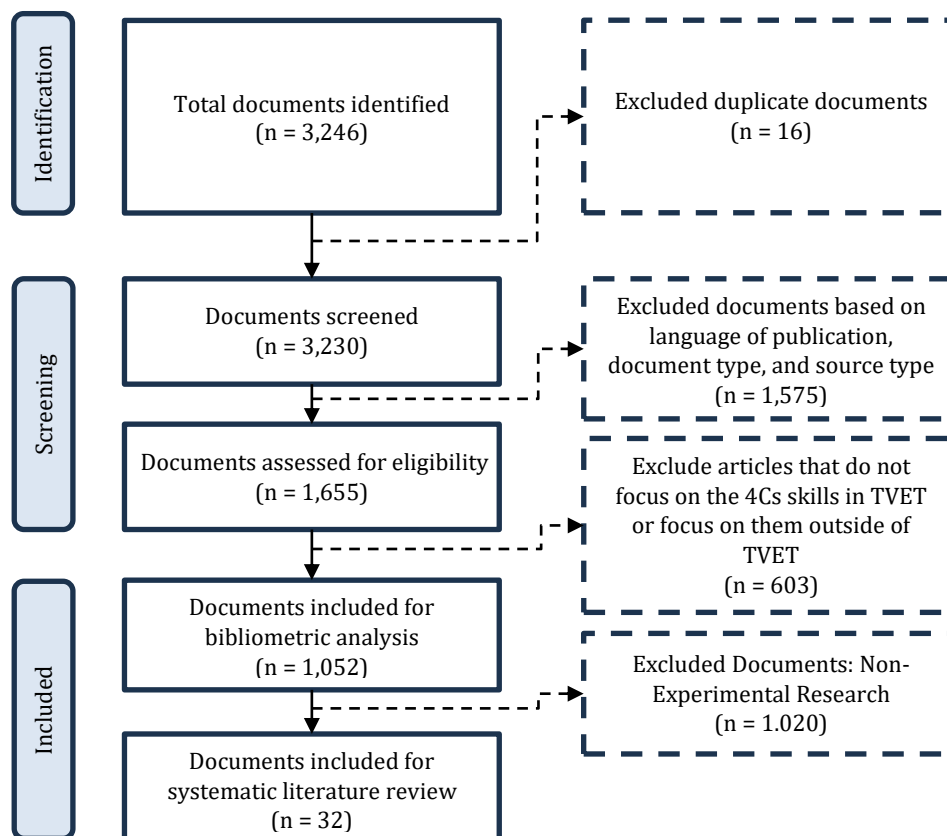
Identification

Total documents identified (n = 3,246)

Excluded duplicate documents (n = 16)

Screening

Documents screened (n = 3,230)

Excluded documents based on language of publication, document type, and source type (n = 1,575)

Documents assessed for eligibility (n = 1,655)

Exclude articles that do not focus on the 4Cs skills in TVET or focus on them outside of TVET (n = 603)

Included

Documents included for bibliometric analysis (n = 1,052)

Excluded Documents: Non-Experimental Research (n = 1.020)

Documents included for systematic literature review (n = 32)